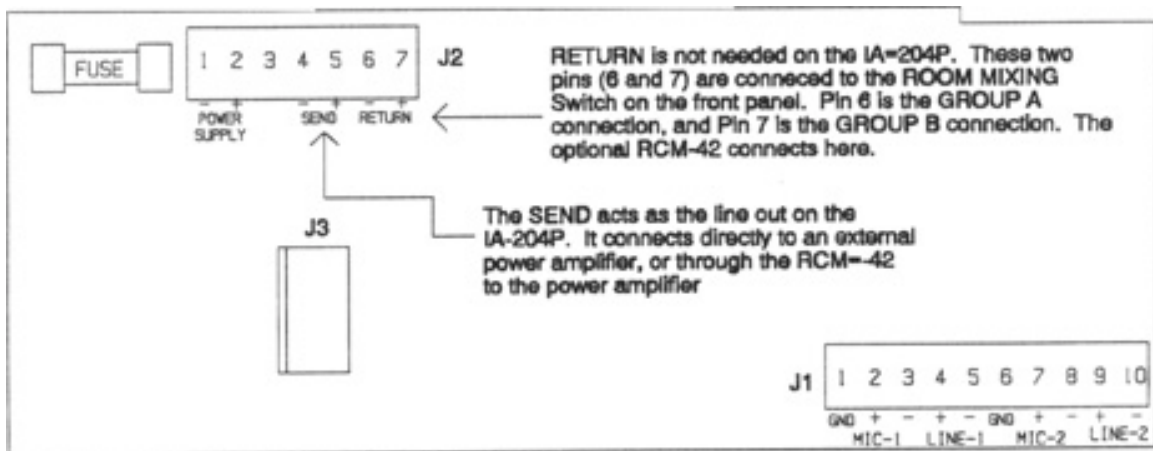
FUSE

1 2 3 4 5 6 7 J2

– + – + – +
POWER SUPPLY SEND RETURN

RETURN is not needed on the IA=204P. These two pins (6 and 7) are conneced to the ROOM MIXING Switch on the front panel. Pin 6 is the GROUP A connection, and Pin 7 is the GROUP B connection. The optional RCM-42 connects here.

J3

The SEND acts as the line out on the IA-204P. It connects directly to an external power amplifier, or through the RCM=-42 to the power amplifier

J1 1 2 3 4 5 6 7 8 9 10

GND + – + – GND + – + –
MIC-1 LINE-1 MIC-2 LINE-2